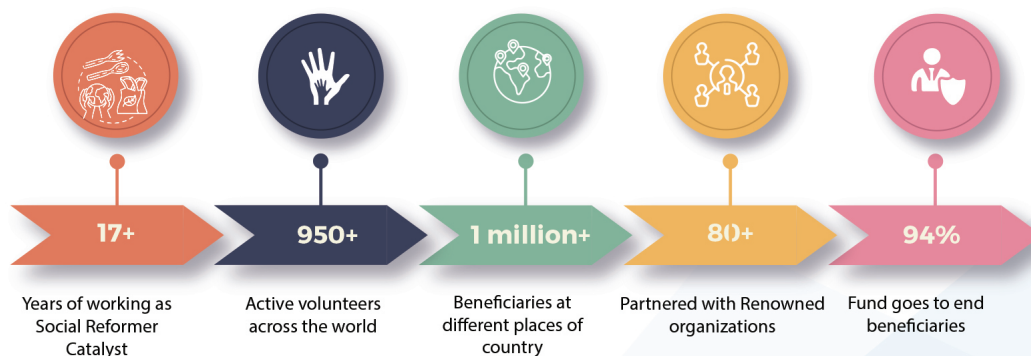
17+

Years of working as Social Reformer Catalyst

950+

Active volunteers across the world

1 million+

Beneficiaries at different places of country

80+

Partnered with Renowned organizations

94%

Fund goes to end beneficiaries